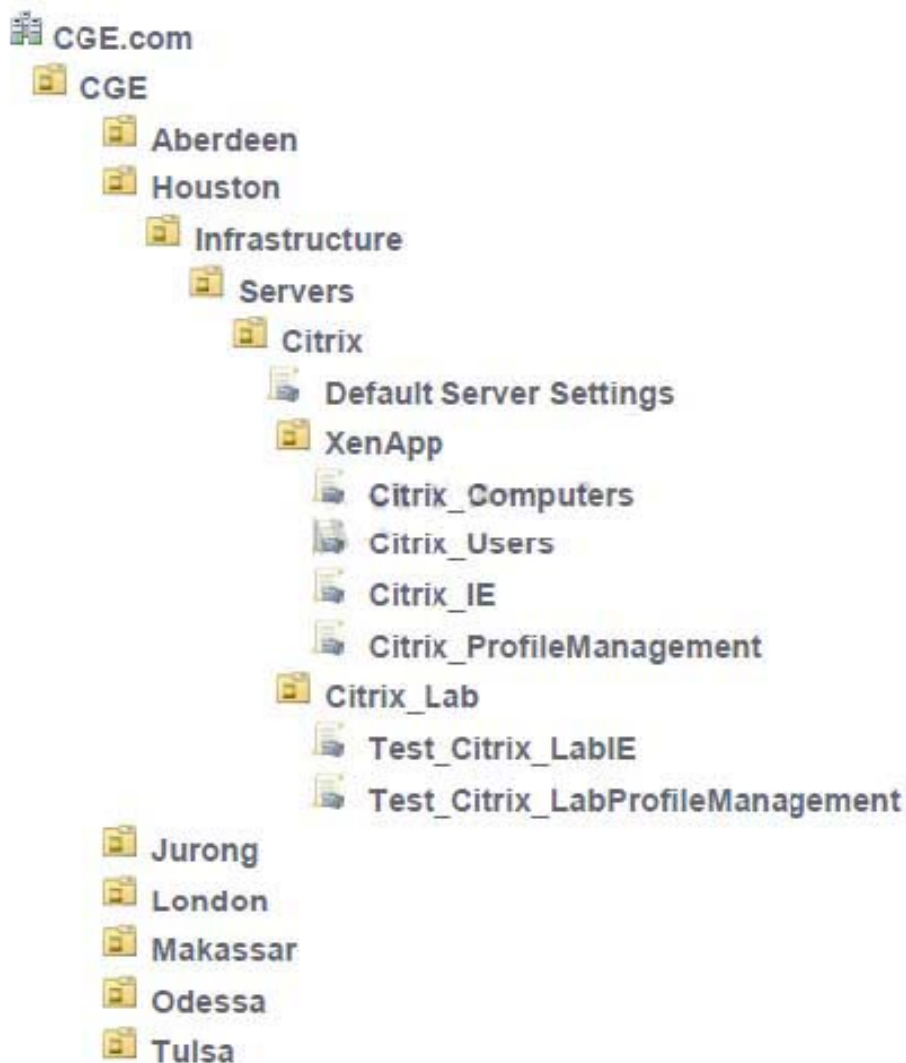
CGE.com
CGE
Aberdeen
Houston
Infrastructure
Servers
Citrix
Default Server Settings
XenApp
Citrix_Computers
Citrix_Users
Citrix_IE
Citrix_ProfileManagement
Citrix_Lab
Test_Citrix_LabIE
Test_Citrix_LabProfileManagement
Jurong
London
Makassar
Odessa
Tulsa